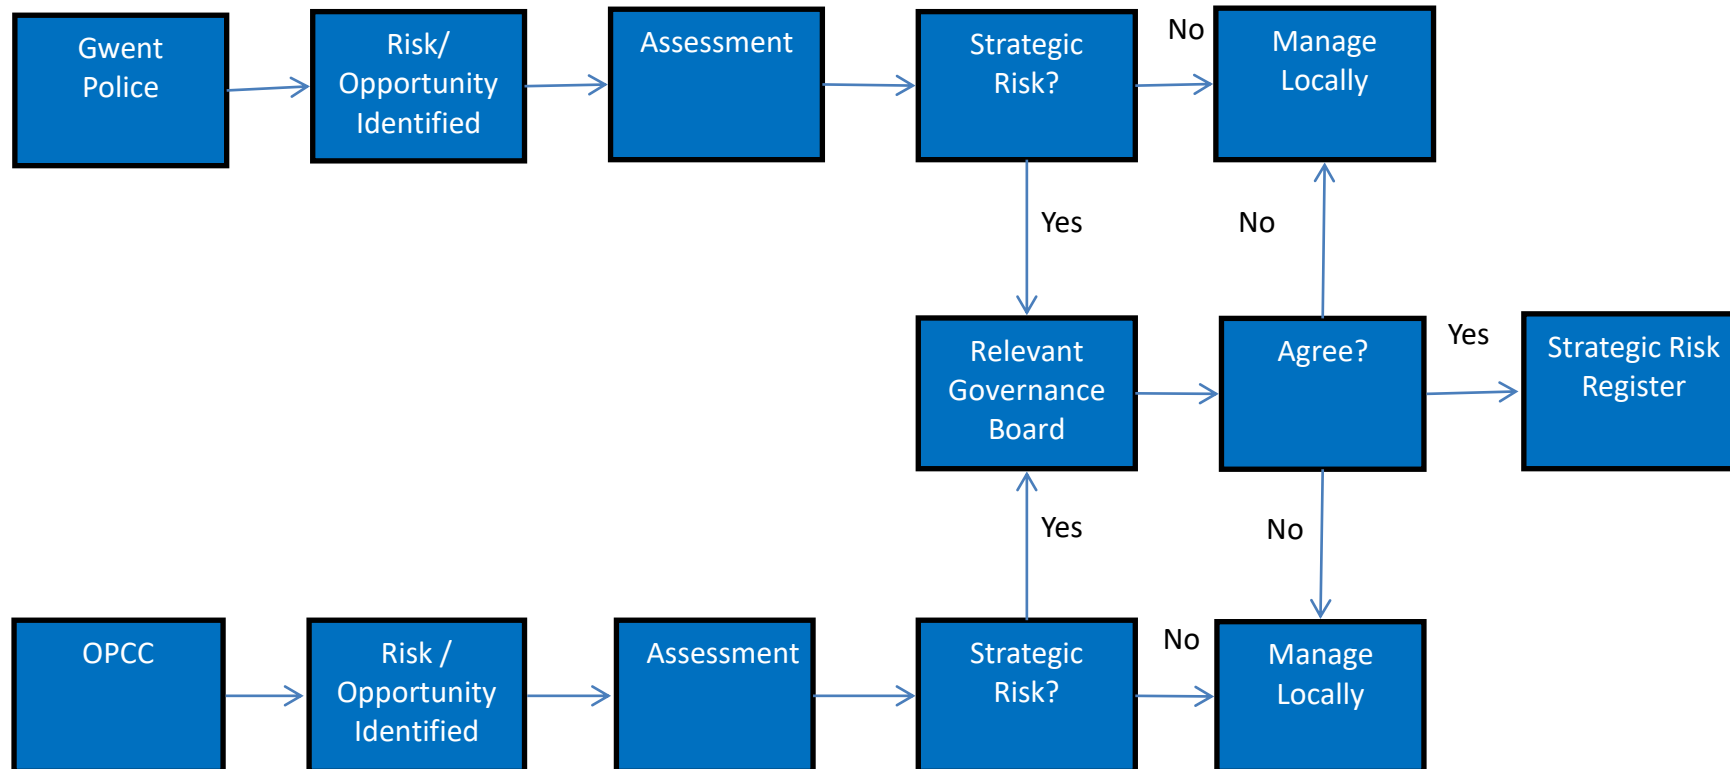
Gwent Police

Risk/ Opportunity Identified

Assessment

Strategic Risk?

No

Manage Locally

Yes

No

Relevant Governance Board

Agree?

Yes

Strategic Risk Register

Yes

No

OPCC

Risk / Opportunity Identified

Assessment

Strategic Risk?

No

Manage Locally